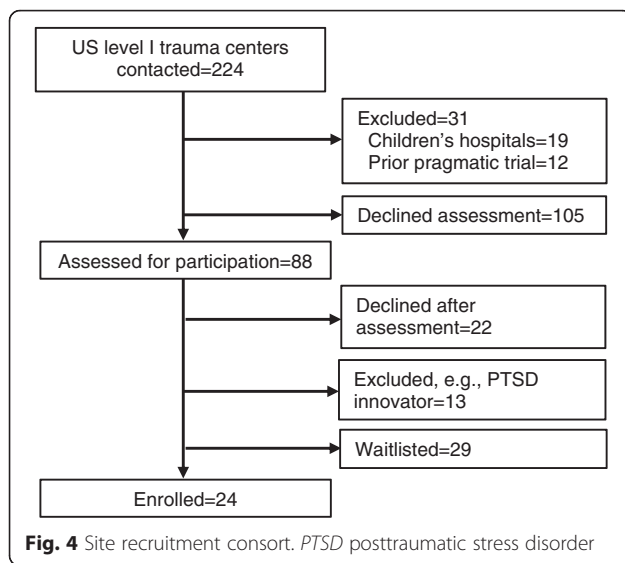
US level I trauma centers contacted=224

Excluded=31
Children's hospitals=19
Prior pragmatic trial=12

Declined assessment=105

Assessed for participation=88

Declined after assessment=22

Excluded, e.g., PTSD innovator=13

Waitlisted=29

Enrolled=24

**Fig. 4** Site recruitment consort. *PTSD* posttraumatic stress disorder